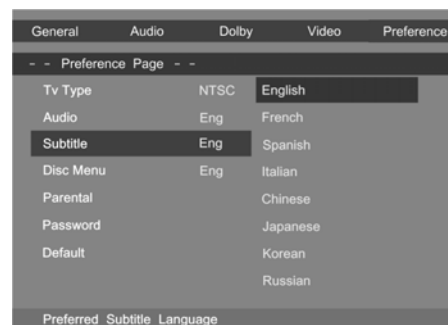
General Audio Dolby Video Preference

- - Preference Page - -

Tv Type NTSC
Audio Eng
Subtitle Eng
Disc Menu Eng
Parental
Password
Default

English
French
Spanish
Italian
Chinese
Japanese
Korean
Russian

Preferred Subtitle Language